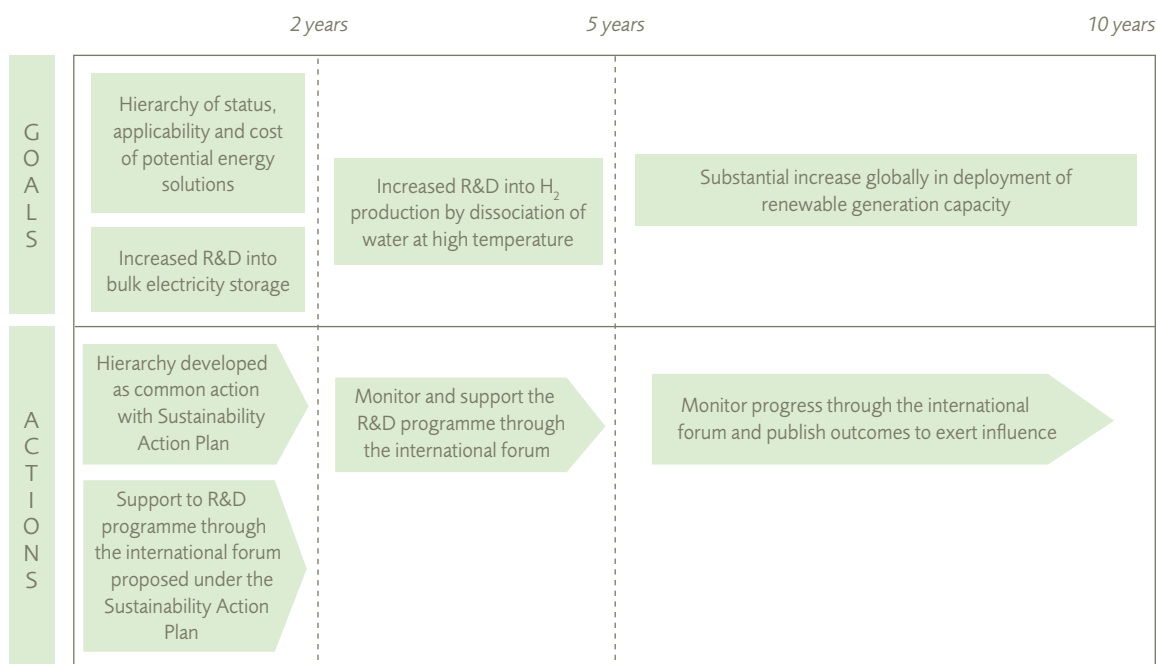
2 years

5 years

10 years

GOALS

Hierarchy of status, applicability and cost of potential energy solutions

Increased R&D into bulk electricity storage

Increased R&D into $H_2$ production by dissociation of water at high temperature

Substantial increase globally in deployment of renewable generation capacity

ACTIONS

Hierarchy developed as common action with Sustainability Action Plan

Support to R&D programme through the international forum proposed under the Sustainability Action Plan

Monitor and support the R&D programme through the international forum

Monitor progress through the international forum and publish outcomes to exert influence